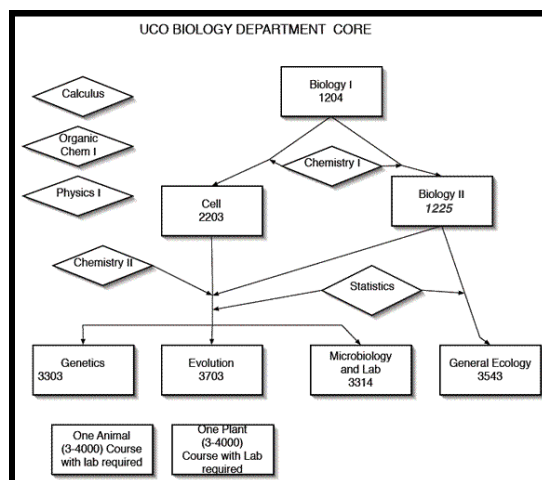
UCO BIOLOGY DEPARTMENT CORE

Calculus

Organic Chem I

Physics I

Biology I
1204

Chemistry I

Cell
2203

Biology II
1225

Chemistry II

Statistics

Genetics
3303

Evolution
3703

Microbiology and Lab
3314

General Ecology
3543

One Animal (3-4000) Course with lab required

One Plant (3-4000) Course with Lab required